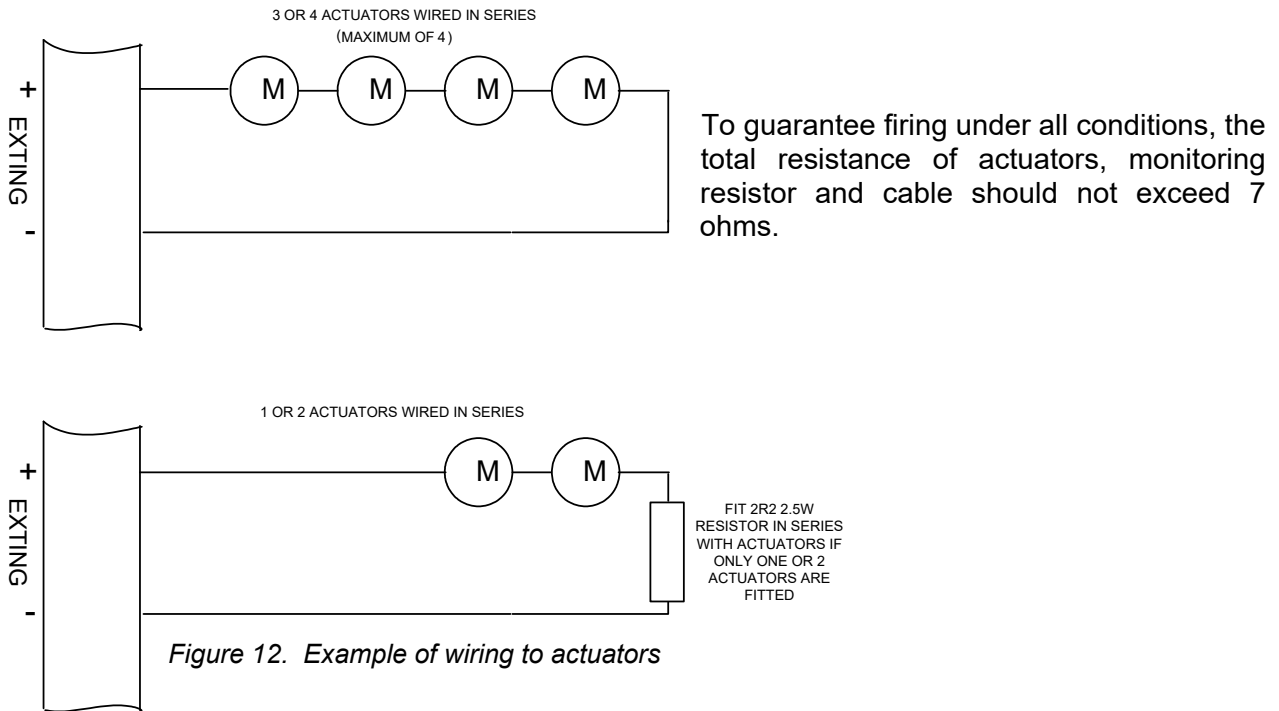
3 OR 4 ACTUATORS WIRED IN SERIES
(MAXIMUM OF 4)

+
EXTING
-

M M M M

To guarantee firing under all conditions, the total resistance of actuators, monitoring resistor and cable should not exceed 7 ohms.

1 OR 2 ACTUATORS WIRED IN SERIES

+
EXTING
-

M M

FIT 2R2 2.5W RESISTOR IN SERIES WITH ACTUATORS IF ONLY ONE OR 2 ACTUATORS ARE FITTED

*Figure 12. Example of wiring to actuators*